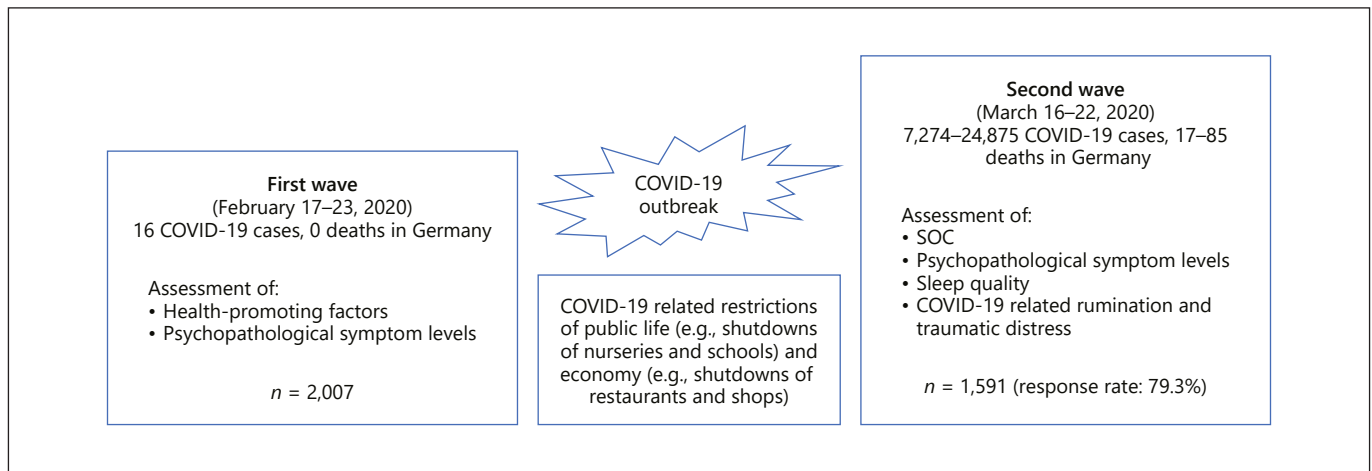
**First wave**
(February 17–23, 2020)
16 COVID-19 cases, 0 deaths in Germany

Assessment of:
• Health-promoting factors
• Psychopathological symptom levels

$n$ = 2,007

COVID-19 outbreak

COVID-19 related restrictions of public life (e.g., shutdowns of nurseries and schools) and economy (e.g., shutdowns of restaurants and shops)

**Second wave**
(March 16–22, 2020)
7,274–24,875 COVID-19 cases, 17–85 deaths in Germany

Assessment of:
• SOC
• Psychopathological symptom levels
• Sleep quality
• COVID-19 related rumination and traumatic distress

$n$ = 1,591 (response rate: 79.3%)